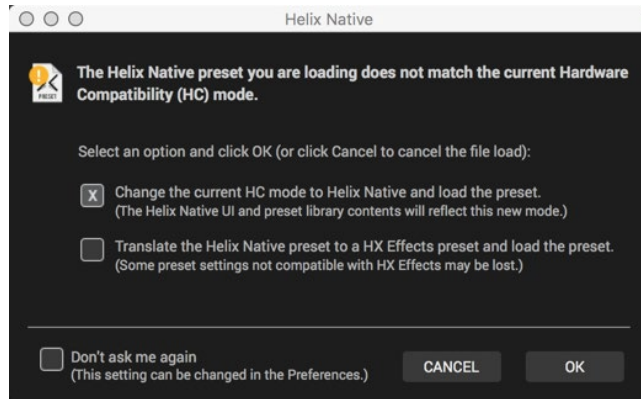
Helix Native

PRESET

The Helix Native preset you are loading does not match the current Hardware Compatibility (HC) mode.

Select an option and click OK (or click Cancel to cancel the file load):

X Change the current HC mode to Helix Native and load the preset. (The Helix Native UI and preset library contents will reflect this new mode.)

Translate the Helix Native preset to a HX Effects preset and load the preset. (Some preset settings not compatible with HX Effects may be lost.)

Don't ask me again (This setting can be changed in the Preferences.)

CANCEL

OK